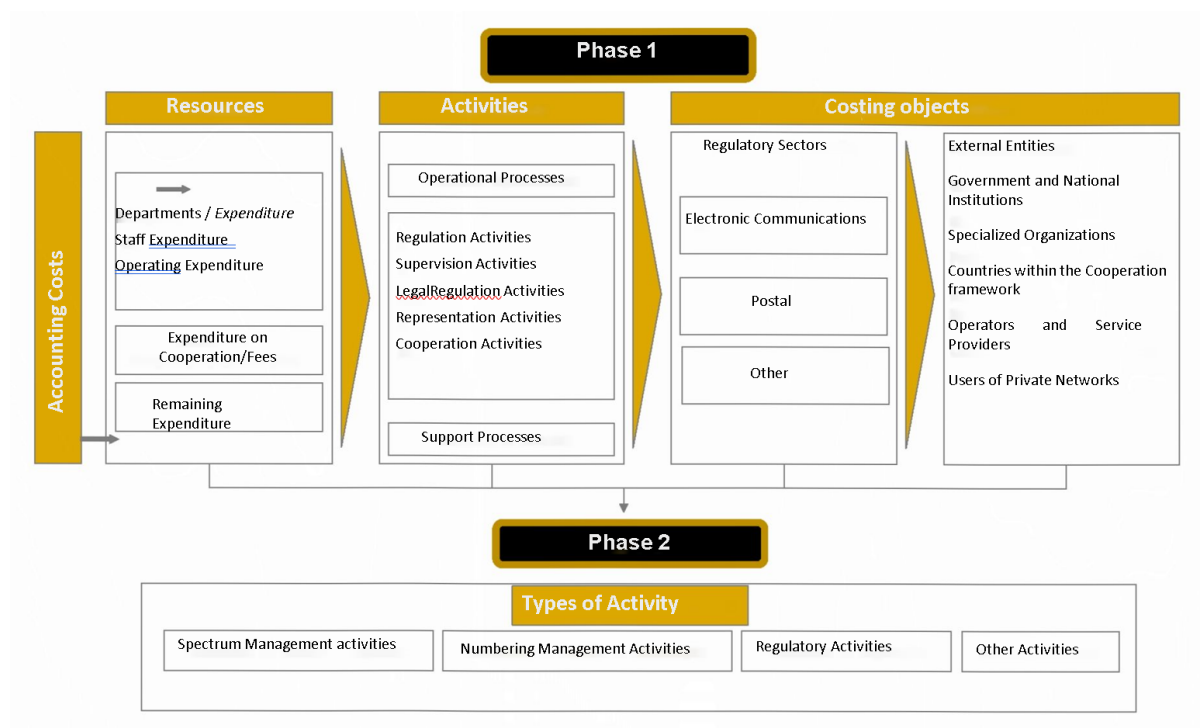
Phase 1

Accounting Costs

Resources

Departments / Expenditure
Staff Expenditure
Operating Expenditure

Expenditure on Cooperation/Fees

Remaining Expenditure

Activities

Operational Processes

Regulation Activities
Supervision Activities
LegalRegulation Activities
Representation Activities
Cooperation Activities

Support Processes

Costing objects

Regulatory Sectors

Electronic Communications

Postal

Other

External Entities

Government and National Institutions

Specialized Organizations

Countries within the Cooperation framework

Operators and Service Providers

Users of Private Networks

Phase 2

Types of Activity

Spectrum Management activities

Numbering Management Activities

Regulatory Activities

Other Activities